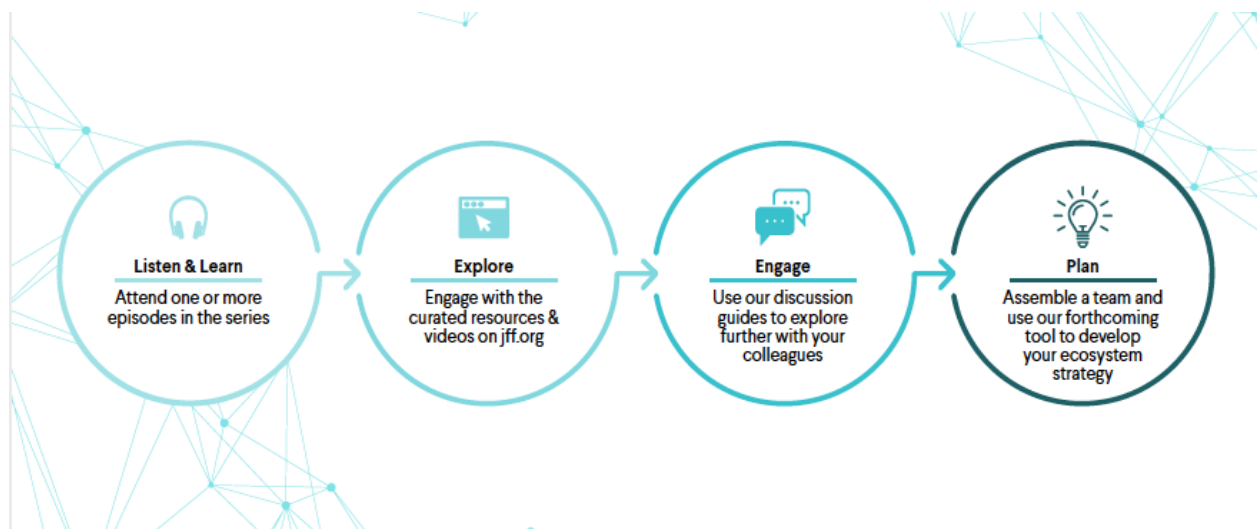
Listen & Learn
Attend one or more episodes in the series

Explore
Engage with the curated resources & videos on jff.org

Engage
Use our discussion guides to explore further with your colleagues

Plan
Assemble a team and use our forthcoming tool to develop your ecosystem strategy